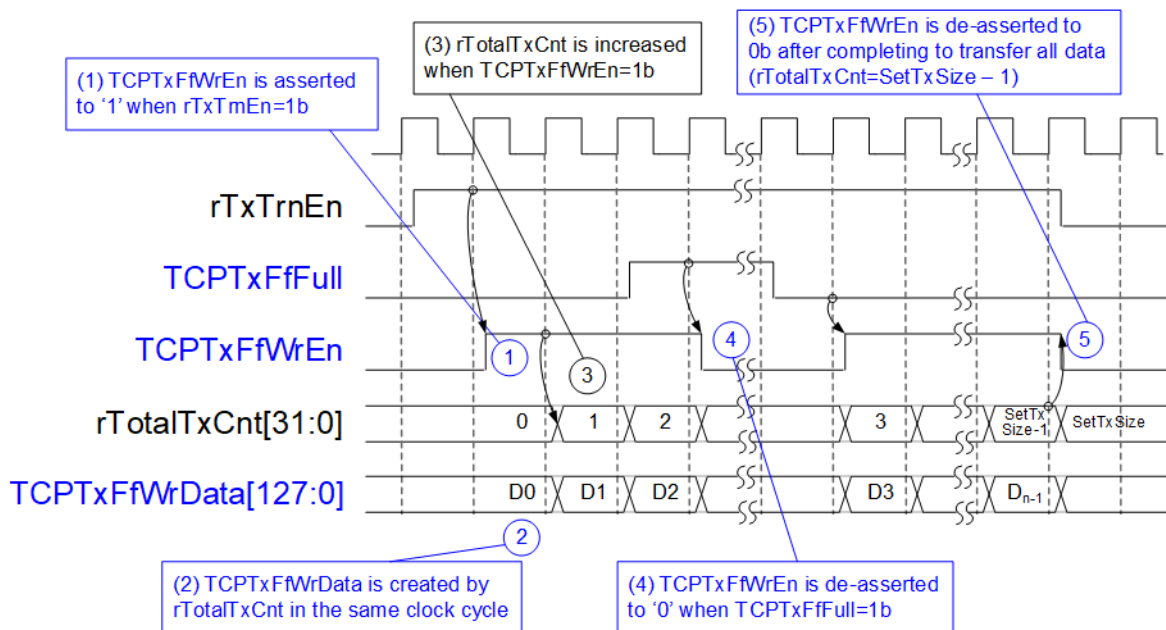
(1) TCPTxFfWrEn is asserted to '1' when rTxTmEn=1b

(3) rTotalTxCnt is increased when TCPTxFfWrEn=1b

(5) TCPTxFfWrEn is de-asserted to 0b after completing to transfer all data (rTotalTxCnt=SetTxSize – 1)

rTxTrnEn

TCPTxFfFull

TCPTxFfWrEn

rTotalTxCnt[31:0]

TCPTxFfWrData[127:0]

1

3

4

5

0

1

2

3

SetTx Size-1

SetTxSize

D0

D1

D2

D3

$D_{n-1}$

2

(2) TCPTxFfWrData is created by rTotalTxCnt in the same clock cycle

(4) TCPTxFfWrEn is de-asserted to '0' when TCPTxFfFull=1b